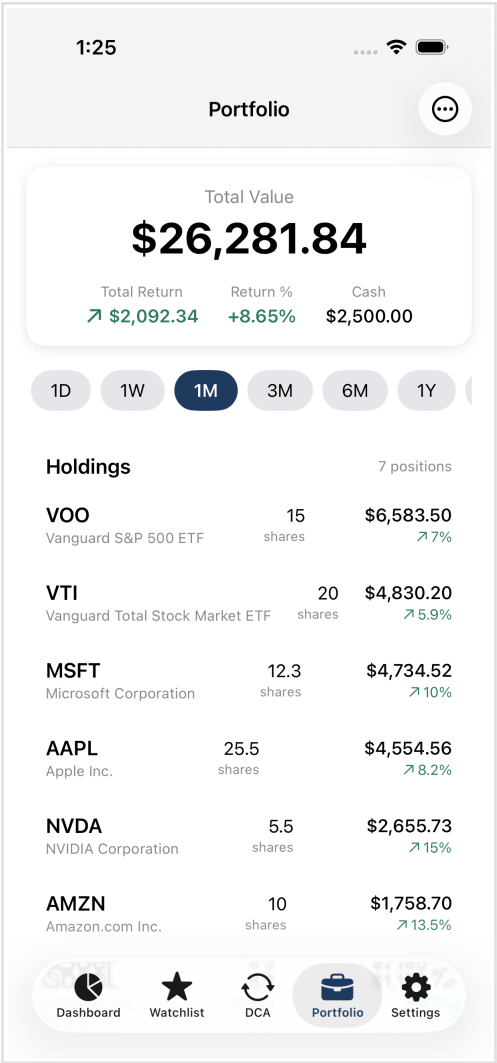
1:25

Portfolio

Total Value
$26,281.84
Total Return
↗ $2,092.34
Return %
+8.65%
Cash
$2,500.00

1D 1W 1M 3M 6M 1Y

Holdings
7 positions

VOO
Vanguard S&P 500 ETF
15 shares
$6,583.50
↗7%

VTI
Vanguard Total Stock Market ETF
20 shares
$4,830.20
↗5.9%

MSFT
Microsoft Corporation
12.3 shares
$4,734.52
↗10%

AAPL
Apple Inc.
25.5 shares
$4,554.56
↗8.2%

NVDA
NVIDIA Corporation
5.5 shares
$2,655.73
↗15%

AMZN
Amazon.com Inc.
10 shares
$1,758.70
↗13.5%

Dashboard Watchlist DCA Portfolio Settings